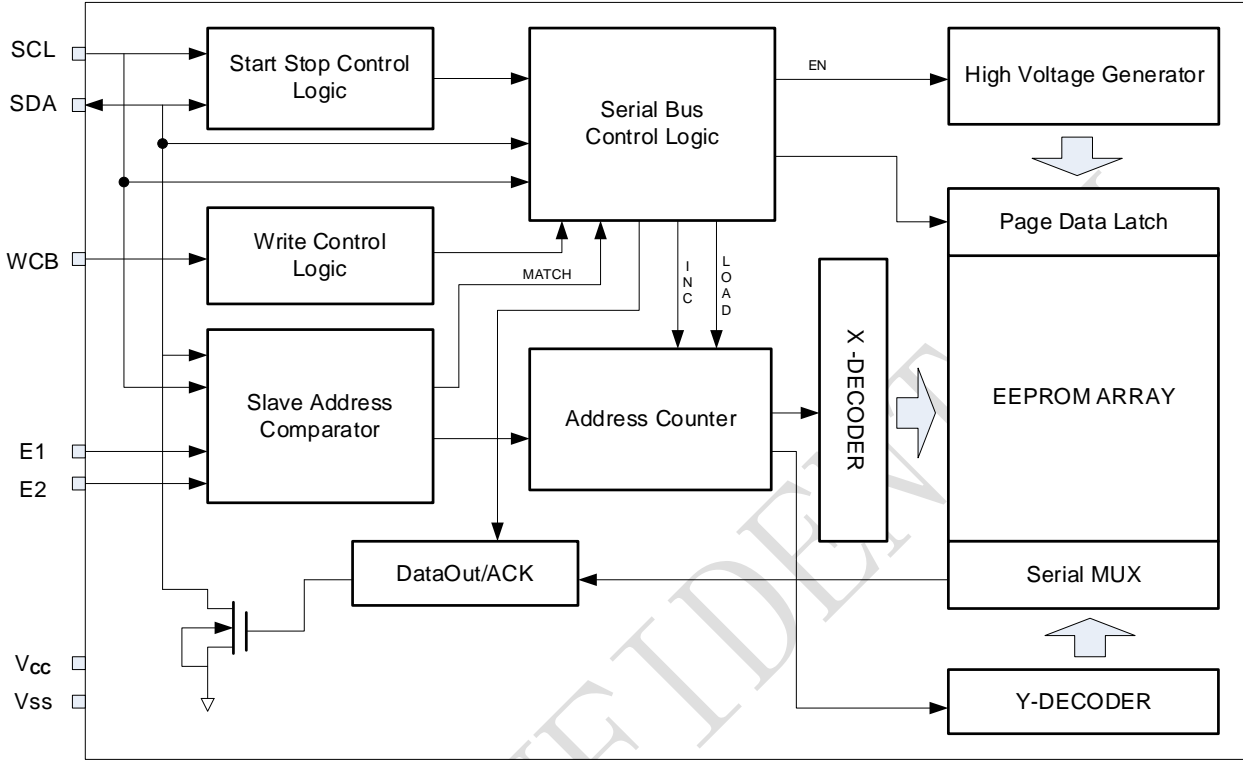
SCL
SDA
Start Stop Control Logic
Serial Bus Control Logic
EN
High Voltage Generator
Page Data Latch
WCB
Write Control Logic
MATCH
INC
LOAD
X -DECODER
Slave Address Comparator
Address Counter
EEPROM ARRAY
E1
E2
DataOut/ACK
Serial MUX
$V_{CC}$
Vss
Y-DECODER